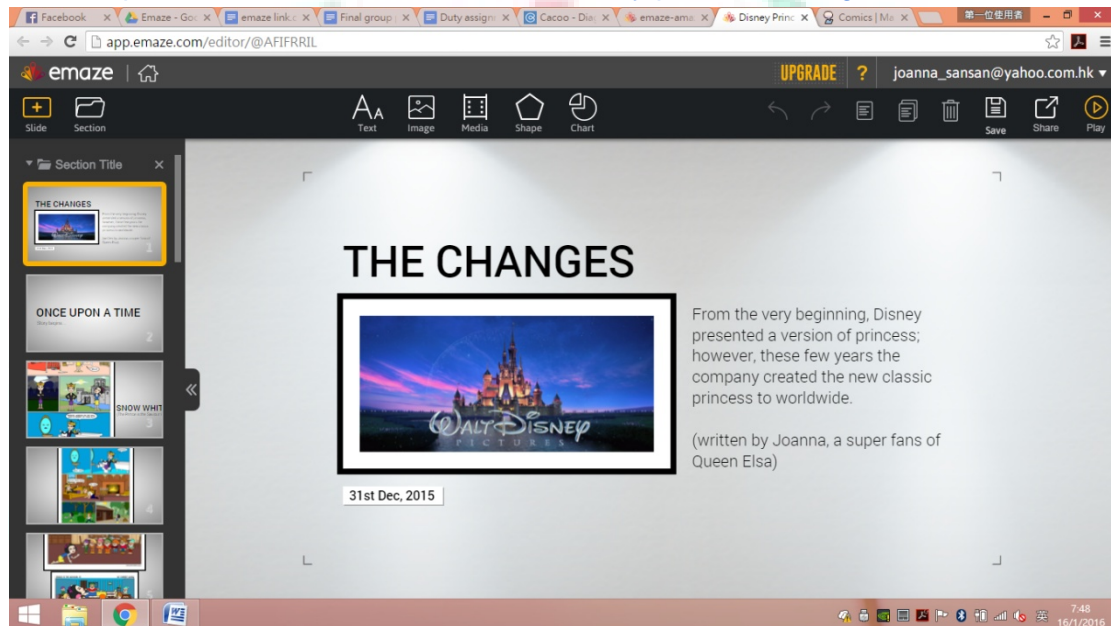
Facebook | Emaze - Go | emaze link | Final group | Duty assign | Cacoo - Dia | emaze-ama | Disney Princ | Comics | Ma

第一位使用者

app.emaze.com/editor/@AFIFRRIL

emaze

UPGRADE ? joanna_sansan@yahoo.com.hk

Slide Section Text Image Media Shape Chart Save Share Play

Section Title

THE CHANGES

ONCE UPON A TIME

SNOW WHIT

THE CHANGES

From the very beginning, Disney presented a version of princess; however, these few years the company created the new classic princess to worldwide.

(written by Joanna, a super fans of Queen Elsa)

WALT DISNEY PICTURES

31st Dec, 2015

7:48
16/1/2016